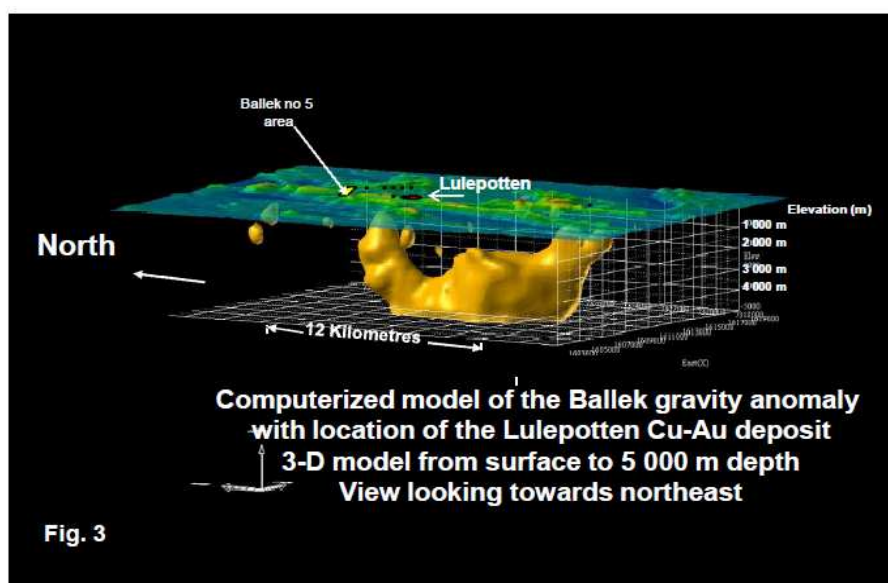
Ballek no 5 area

Lulepotten

Elevation (m)

1 000 m

2 000 m

3 000 m

4 000 m

North

12 Kilometres

Computerized model of the Ballek gravity anomaly with location of the Lulepotten Cu-Au deposit
3-D model from surface to 5 000 m depth
View looking towards northeast

Fig. 3